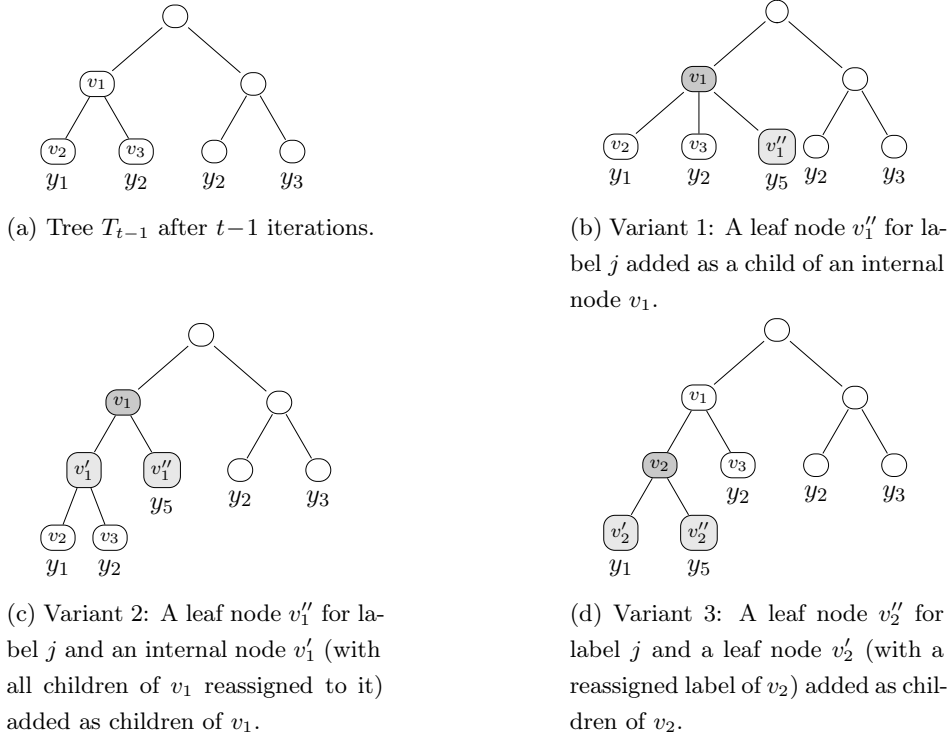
$v_1$

$v_2$ $v_3$

$y_1$ $y_2$ $y_2$ $y_3$

(a) Tree $T_{t-1}$ after $t-1$ iterations.

$v_1$

$v_2$ $v_3$ $v_1''$

$y_1$ $y_2$ $y_5$ $y_2$ $y_3$

(b) Variant 1: A leaf node $v_1''$ for label $j$ added as a child of an internal node $v_1$.

$v_1$

$v_1'$ $v_1''$

$y_5$ $y_2$ $y_3$

$v_2$ $v_3$

$y_1$ $y_2$

(c) Variant 2: A leaf node $v_1''$ for label $j$ and an internal node $v_1'$ (with all children of $v_1$ reassigned to it) added as children of $v_1$.

$v_1$

$v_2$ $v_3$

$y_2$ $y_2$ $y_3$

$v_2'$ $v_2''$

$y_1$ $y_5$

(d) Variant 3: A leaf node $v_2''$ for label $j$ and a leaf node $v_2'$ (with a reassigned label of $v_2$) added as children of $v_2$.